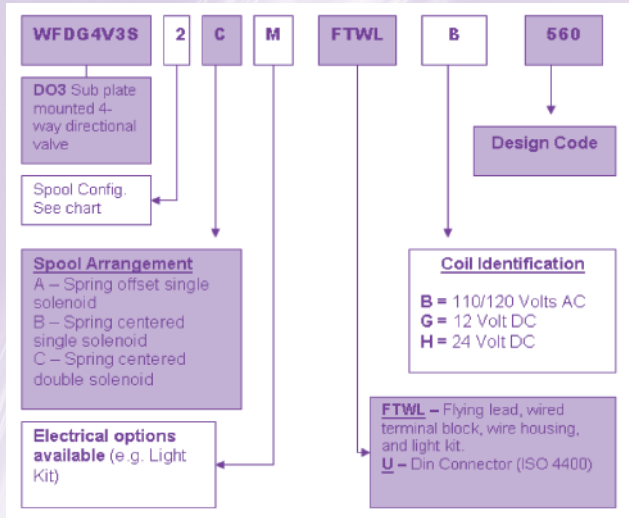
WFDG4V3S

2

C

M

FTWL

B

560

DO3 Sub plate mounted 4-way directional valve

Design Code

Spool Config. See chart

Spool Arrangement
A – Spring offset single solenoid
B – Spring centered single solenoid
C – Spring centered double solenoid

Coil Identification

B = 110/120 Volts AC
G = 12 Volt DC
H = 24 Volt DC

Electrical options available (e.g. Light Kit)

FTWL – Flying lead, wired terminal block, wire housing, and light kit.
U – Din Connector (ISO 4400)